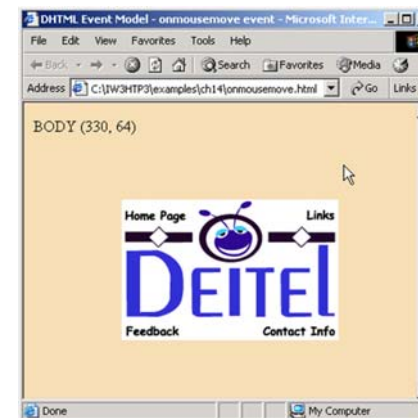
DHTML Event Model - onmousemove event - Microsoft Inter...

File Edit View Favorites Tools Help

Back Search Favorites Media

Address C:\IW3HTP3\examples\ch14\onmousemove.html Go Links

BODY (330, 64)

Home Page Links

DEITEL

Feedback Contact Info

Done My Computer